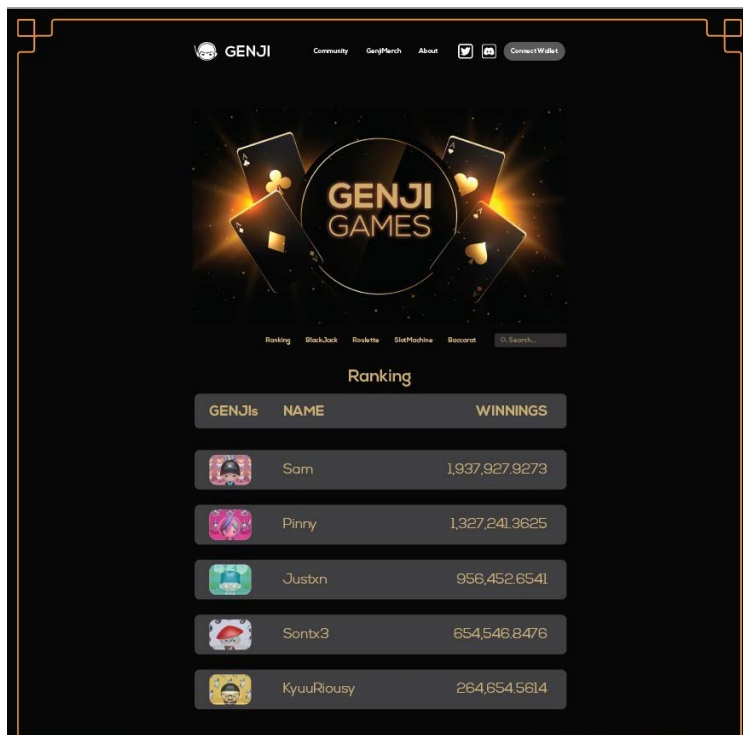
GENJI

Community GenjiMerch About Connect Wallet

GENJI GAMES

Ranking BlackJack Roulette SlotMachine Baccarat Search...

Ranking

| GENJIs | NAME | WINNINGS |
|---|---|---|
| | Sam | 1,937,927.9273 |
| | Pinny | 1,327,241.3625 |
| | Justxn | 956,452.6541 |
| | Sontx3 | 654,546.8476 |
| | KyuuRiousy | 264,654.5614 |